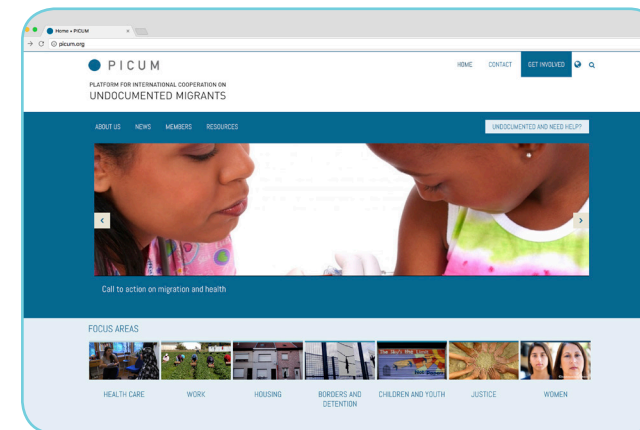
Home • PICUM
picum.org

PICUM
PLATFORM FOR INTERNATIONAL COOPERATION ON
UNDOCUMENTED MIGRANTS

HOME CONTACT GET INVOLVED

ABOUT US NEWS MEMBERS RESOURCES

UNDOCUMENTED AND NEED HELP?

Call to action on migration and health

FOCUS AREAS

HEALTH CARE
WORK
HOUSING
BORDERS AND DETENTION
CHILDREN AND YOUTH
JUSTICE
WOMEN